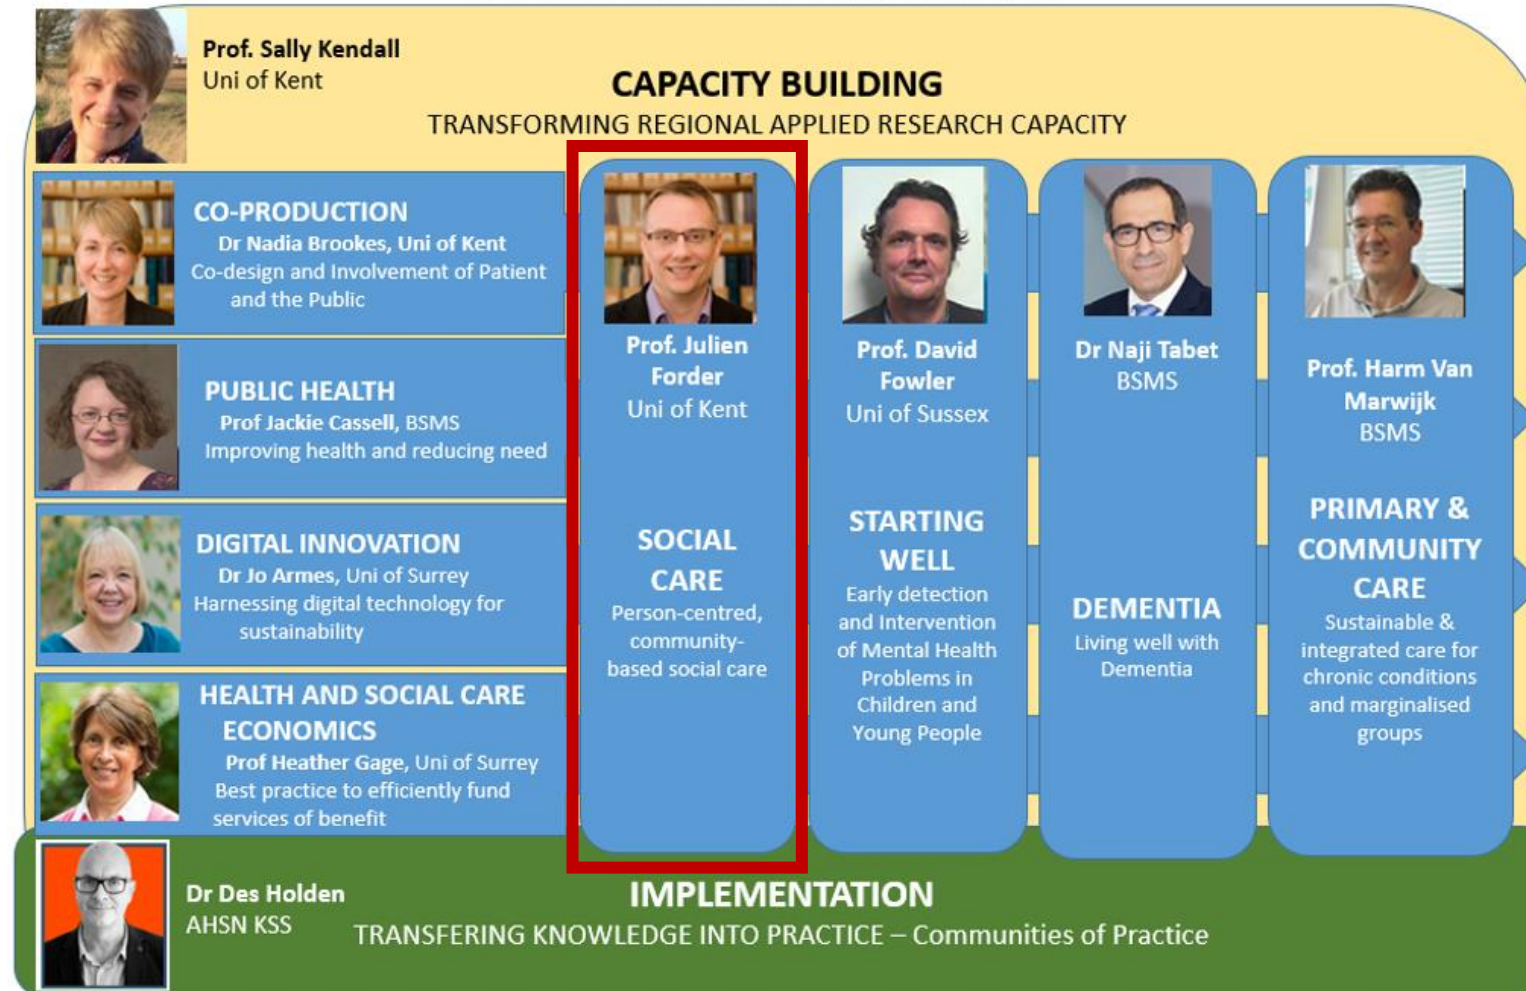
Prof. Sally Kendall
Uni of Kent

CAPACITY BUILDING
TRANSFORMING REGIONAL APPLIED RESEARCH CAPACITY

CO-PRODUCTION
Dr Nadia Brookes, Uni of Kent
Co-design and Involvement of Patient and the Public

PUBLIC HEALTH
Prof Jackie Cassell, BSMS
Improving health and reducing need

DIGITAL INNOVATION
Dr Jo Armes, Uni of Surrey
Harnessing digital technology for sustainability

HEALTH AND SOCIAL CARE ECONOMICS
Prof Heather Gage, Uni of Surrey
Best practice to efficiently fund services of benefit

Prof. Julien Forder
Uni of Kent

SOCIAL CARE
Person-centred, community-based social care

Prof. David Fowler
Uni of Sussex

STARTING WELL
Early detection and Intervention of Mental Health Problems in Children and Young People

Dr Naji Tabet
BSMS

DEMENTIA
Living well with Dementia

Prof. Harm Van Marwijk
BSMS

PRIMARY & COMMUNITY CARE
Sustainable & integrated care for chronic conditions and marginalised groups

Dr Des Holden
AHSN KSS

IMPLEMENTATION
TRANSFERING KNOWLEDGE INTO PRACTICE – Communities of Practice